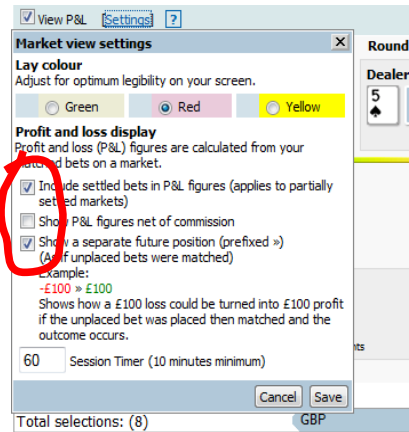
View P&L Settings ?

Round

Market view settings

Lay colour
Adjust for optimum legibility on your screen.

Green
Red
Yellow

Dealer
5
♠

Profit and loss display
Profit and loss (P&L) figures are calculated from your matched bets on a market.

Include settled bets in P&L figures (applies to partially settled markets)

Show P&L figures net of commission

Show a separate future position (prefixed »)
(As if unplaced bets were matched)
Example:
-£100 » £100
Shows how a £100 loss could be turned into £100 profit if the unplaced bet was placed then matched and the outcome occurs.

60 Session Timer (10 minutes minimum)

Cancel Save

Total selections: (8)

GBP